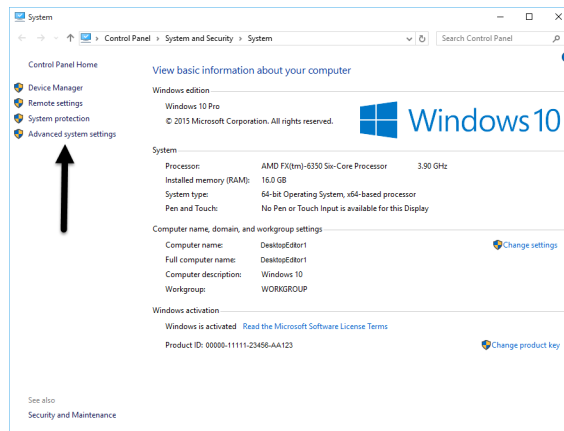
System

Control Panel › System and Security › System

Search Control Panel

Control Panel Home

Device Manager
Remote settings
System protection
Advanced system settings

View basic information about your computer

Windows edition
Windows 10 Pro
© 2015 Microsoft Corporation. All rights reserved.

Windows 10

System
| | | |
|---|---|---|
| Processor: | AMD FX(tm)-6350 Six-Core Processor | 3.90 GHz |
| Installed memory (RAM): | 16.0 GB | |
| System type: | 64-bit Operating System, x64-based processor | |
| Pen and Touch: | No Pen or Touch Input is available for this Display | |

Computer name, domain, and workgroup settings
| | |
|---|---|
| Computer name: | DesktopEditor1 |
| Full computer name: | DesktopEditor1 |
| Computer description: | Windows 10 |
| Workgroup: | WORKGROUP |

Change settings

Windows activation
Windows is activated Read the Microsoft Software License Terms
Product ID: 00000-11111-23456-AA123

Change product key

See also
Security and Maintenance